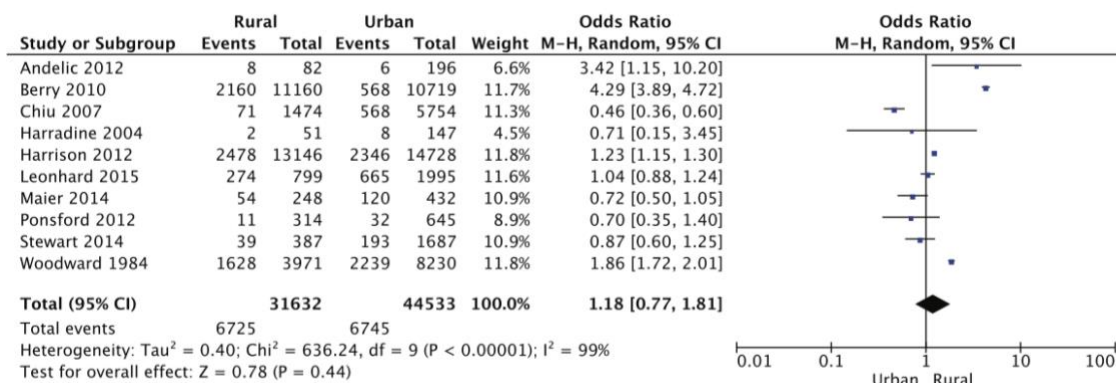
| Study or Subgroup | Rural Events | Rural Total | Urban Events | Urban Total | Weight | Odds Ratio M-H, Random, 95% CI |
|---|---|---|---|---|---|---|
| Andelic 2012 | 8 | 82 | 6 | 196 | 6.6% | 3.42 [1.15, 10.20] |
| Berry 2010 | 2160 | 11160 | 568 | 10719 | 11.7% | 4.29 [3.89, 4.72] |
| Chiu 2007 | 71 | 1474 | 568 | 5754 | 11.3% | 0.46 [0.36, 0.60] |
| Harradine 2004 | 2 | 51 | 8 | 147 | 4.5% | 0.71 [0.15, 3.45] |
| Harrison 2012 | 2478 | 13146 | 2346 | 14728 | 11.8% | 1.23 [1.15, 1.30] |
| Leonhard 2015 | 274 | 799 | 665 | 1995 | 11.6% | 1.04 [0.88, 1.24] |
| Maier 2014 | 54 | 248 | 120 | 432 | 10.9% | 0.72 [0.50, 1.05] |
| Ponsford 2012 | 11 | 314 | 32 | 645 | 8.9% | 0.70 [0.35, 1.40] |
| Stewart 2014 | 39 | 387 | 193 | 1687 | 10.9% | 0.87 [0.60, 1.25] |
| Woodward 1984 | 1628 | 3971 | 2239 | 8230 | 11.8% | 1.86 [1.72, 2.01] |
| **Total (95% CI)** | | **31632** | | **44533** | **100.0%** | **1.18 [0.77, 1.81]** |
| Total events | 6725 | | 6745 | | | |

Heterogeneity: Tau$^2$ = 0.40; Chi$^2$ = 636.24, df = 9 (P < 0.00001); I$^2$ = 99%
Test for overall effect: Z = 0.78 (P = 0.44)

Odds Ratio
M-H, Random, 95% CI
0.01 0.1 1 10 100
Urban Rural